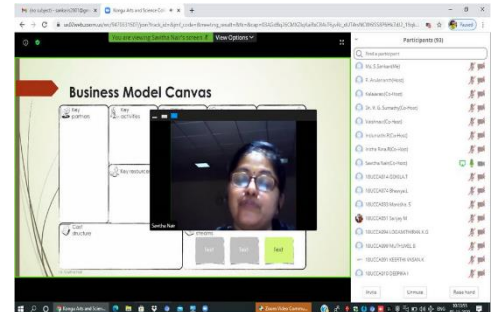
You are viewing Savitha Nair's screen  View Options

Participants (93)

Business Model Canvas

Key partners

Key activities

Key resources

Cost structure

Savitha Nair

Mr. S.Sankar(Me)

Savitha Nair(Co-host)

Invite  Unmute  Raise hand